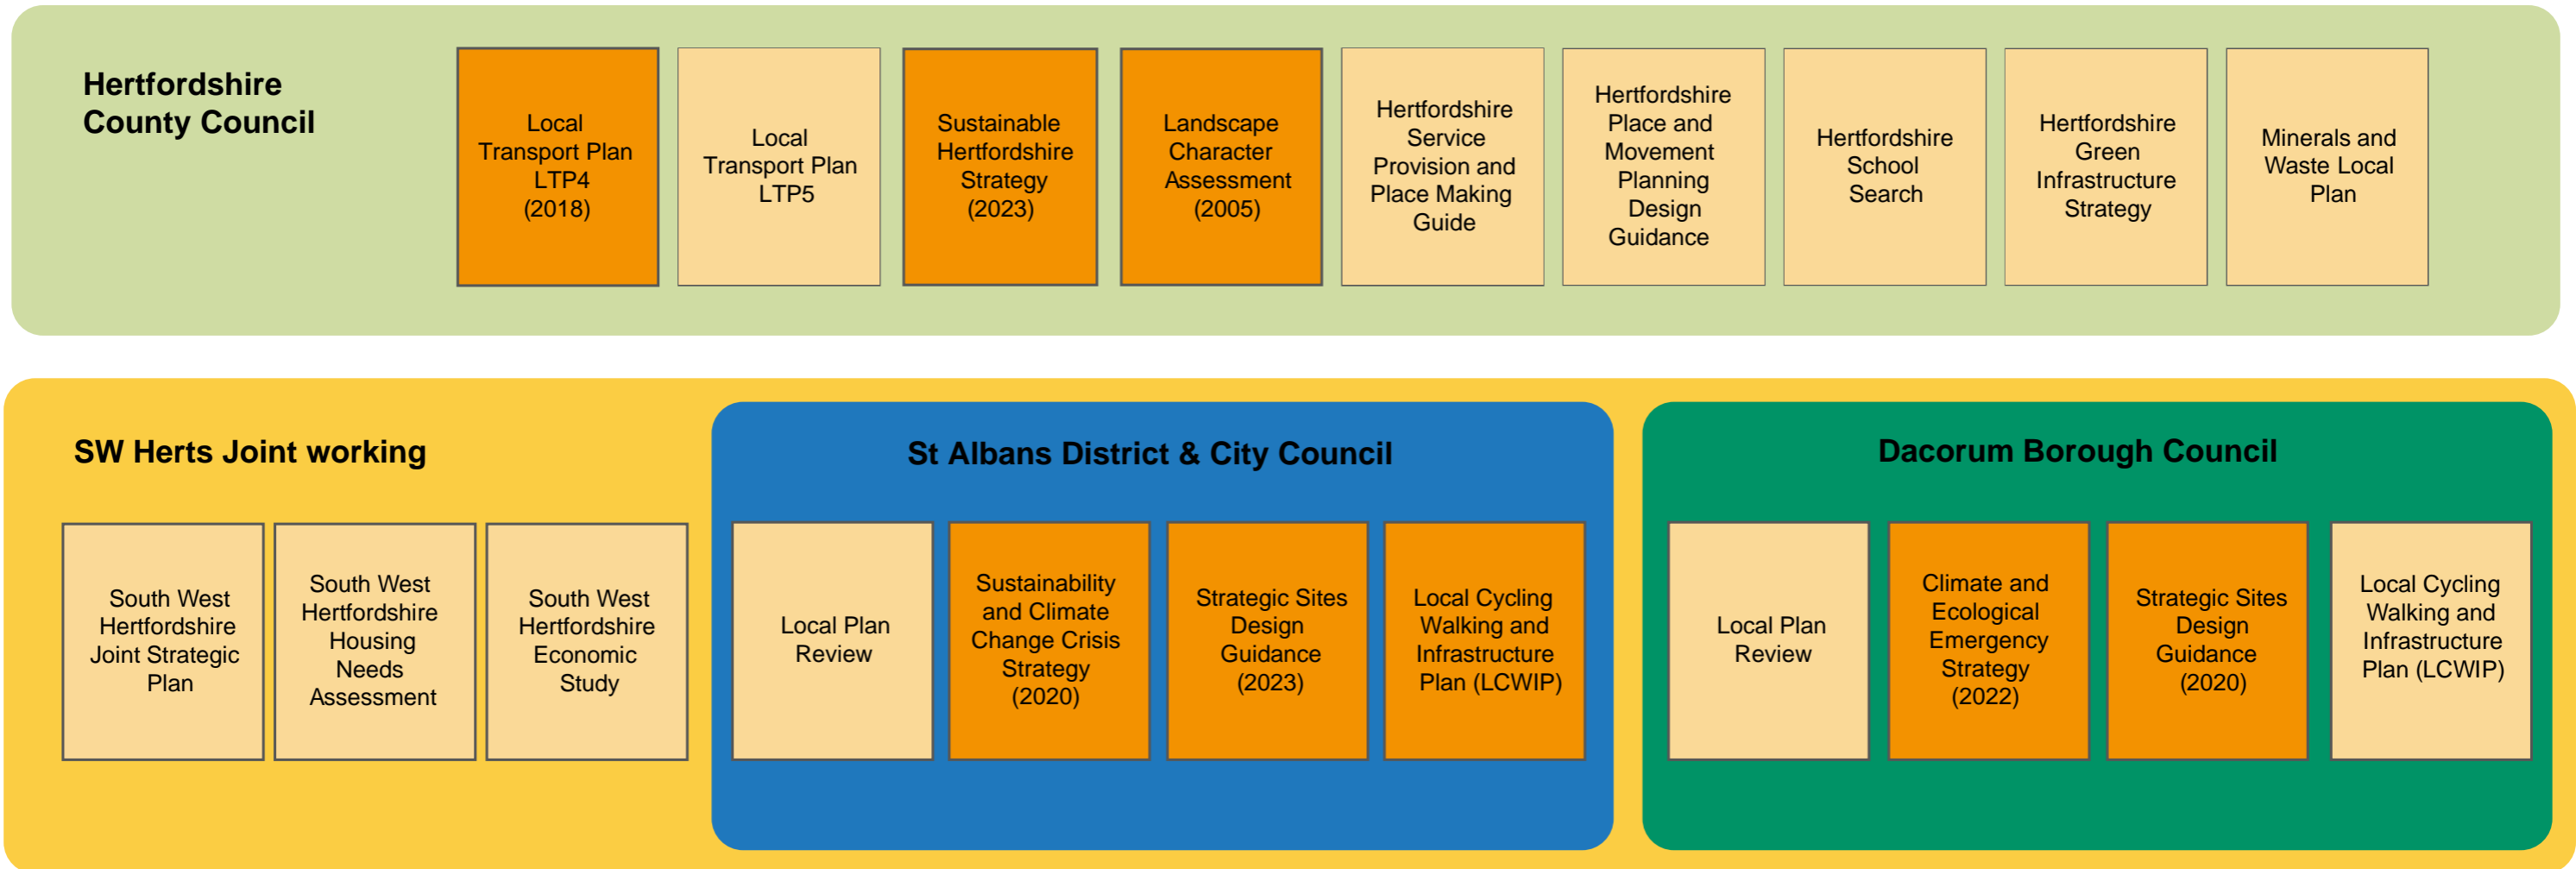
Hertfordshire County Council

Local Transport Plan LTP4 (2018)

Local Transport Plan LTP5

Sustainable Hertfordshire Strategy (2023)

Landscape Character Assessment (2005)

Hertfordshire Service Provision and Place Making Guide

Hertfordshire Place and Movement Planning Design Guidance

Hertfordshire School Search

Hertfordshire Green Infrastructure Strategy

Minerals and Waste Local Plan

SW Herts Joint working

South West Hertfordshire Joint Strategic Plan

South West Hertfordshire Housing Needs Assessment

South West Hertfordshire Economic Study

St Albans District & City Council

Local Plan Review

Sustainability and Climate Change Crisis Strategy (2020)

Strategic Sites Design Guidance (2023)

Local Cycling Walking and Infrastructure Plan (LCWIP)

Dacorum Borough Council

Local Plan Review

Climate and Ecological Emergency Strategy (2022)

Strategic Sites Design Guidance (2020)

Local Cycling Walking and Infrastructure Plan (LCWIP)